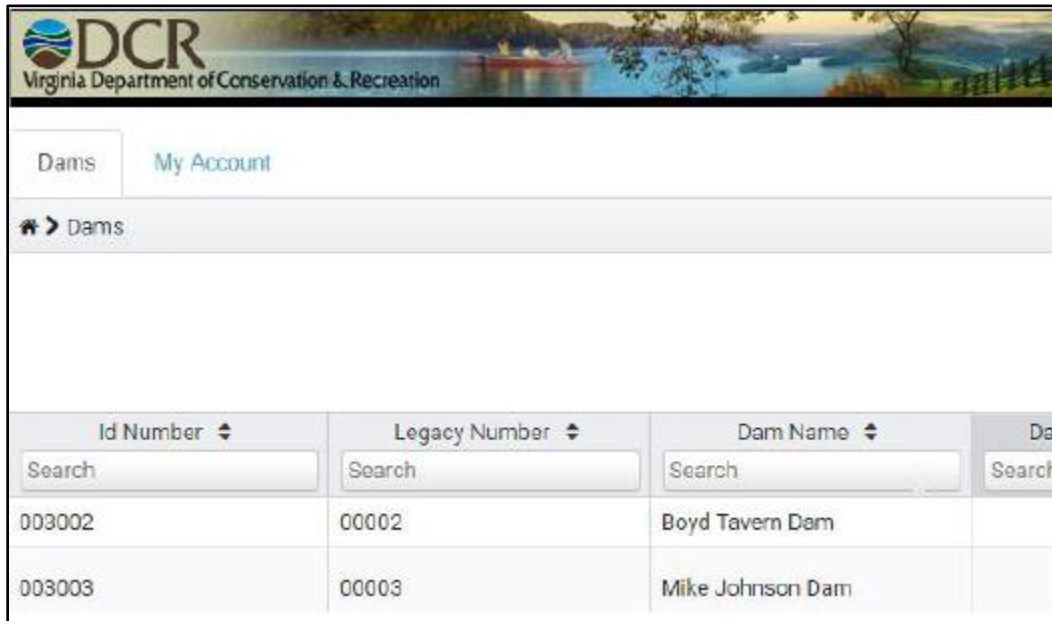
DCR
Virginia Department of Conservation & Recreation

Dams My Account

> Dams

| Id Number ⬍ | Legacy Number ⬍ | Dam Name ⬍ | Da |
|---|---|---|---|
| Search | Search | Search | Searc |
| 003002 | 00002 | Boyd Tavern Dam | |
| 003003 | 00003 | Mike Johnson Dam | |